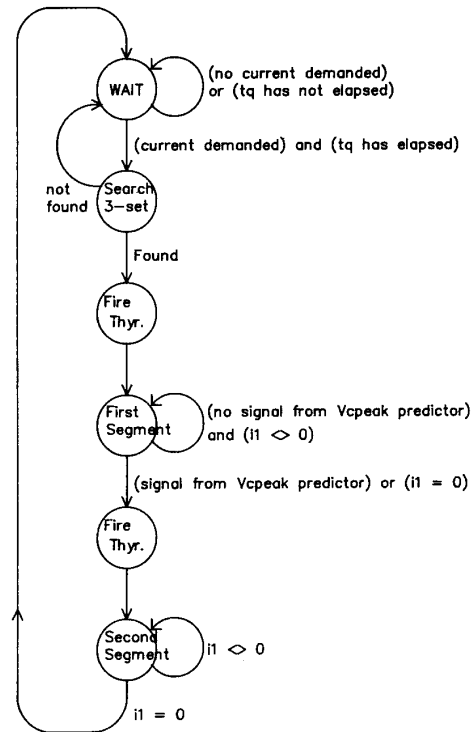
WAIT

(no current demanded) or (tq has not elapsed)

(current demanded) and (tq has elapsed)

not found

Search 3–set

Found

Fire Thyr.

First Segment

(no signal from Vcpeak predictor) and (i1 <> 0)

(signal from Vcpeak predictor) or (i1 = 0)

Fire Thyr.

Second Segment

i1 <> 0

i1 = 0